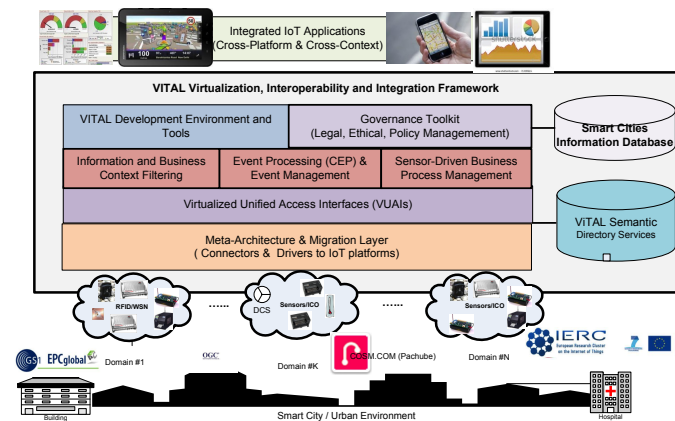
Integrated IoT Applications
(Cross-Platform & Cross-Context)

VITAL Virtualization, Interoperability and Integration Framework

VITAL Development Environment and Tools

Governance Toolkit
(Legal, Ethical, Policy Managemement)

Smart Cities Information Database

Information and Business Context Filtering

Event Processing (CEP) & Event Management

Sensor-Driven Business Process Management

Virtualized Unified Access Interfaces (VUAIs)

ViTAL Semantic Directory Services

Meta-Architecture & Migration Layer
( Connectors & Drivers to IoT platforms)

RFID/WSN

DCS

Sensors/ICO

Sensors/ICO

GS1 EPCglobal

Domain #1

OGC

Domain #K

COSM.COM (Pachube)

Domain #N

IERC
European Research Cluster on the Internet of Things

Building

Smart City / Urban Environment

Hospital